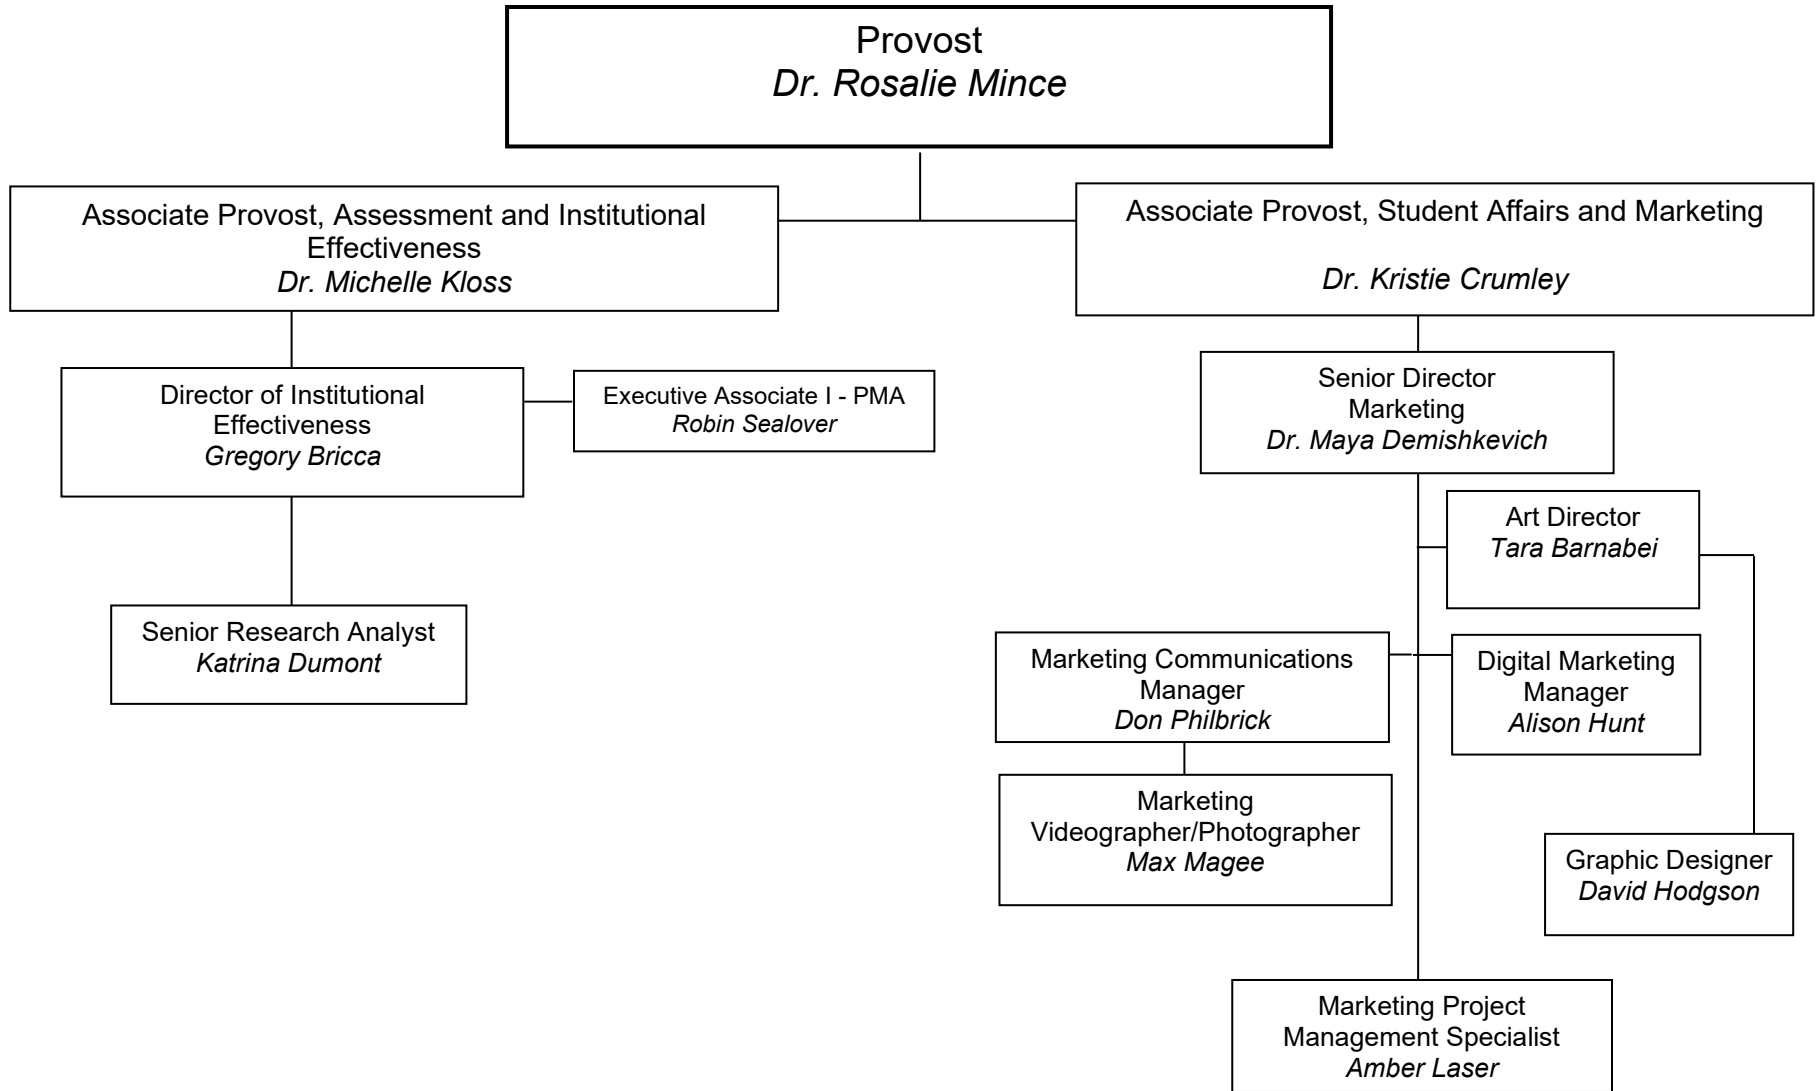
Provost
Dr. Rosalie Mince

Associate Provost, Assessment and Institutional Effectiveness
Dr. Michelle Kloss

Associate Provost, Student Affairs and Marketing

Dr. Kristie Crumley

Director of Institutional Effectiveness
Gregory Bricca

Executive Associate I - PMA
Robin Sealover

Senior Research Analyst
Katrina Dumont

Senior Director
Marketing
Dr. Maya Demishkevich

Art Director
Tara Barnabei

Marketing Communications Manager
Don Philbrick

Digital Marketing Manager
Alison Hunt

Marketing Videographer/Photographer
Max Magee

Graphic Designer
David Hodgson

Marketing Project Management Specialist
Amber Laser